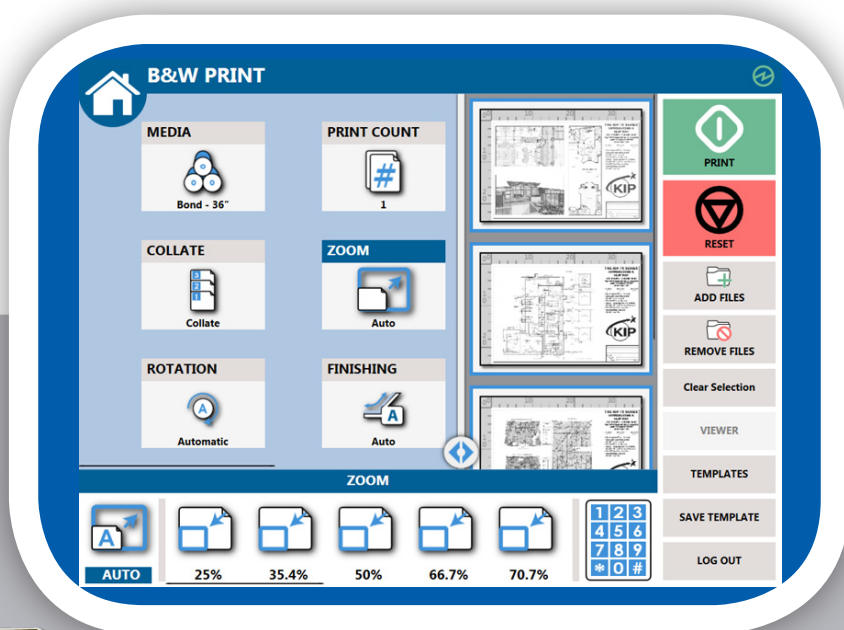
B&W PRINT

MEDIA
Bond - 36"

PRINT COUNT
1

COLLATE
Collate

ZOOM
Auto

ROTATION
Automatic

FINISHING
Auto

PRINT

RESET

ADD FILES

REMOVE FILES

Clear Selection

VIEWER

TEMPLATES

SAVE TEMPLATE

LOG OUT

ZOOM

AUTO

25%

35.4%

50%

66.7%

70.7%

1 2 3
4 5 6
7 8 9
* 0 #